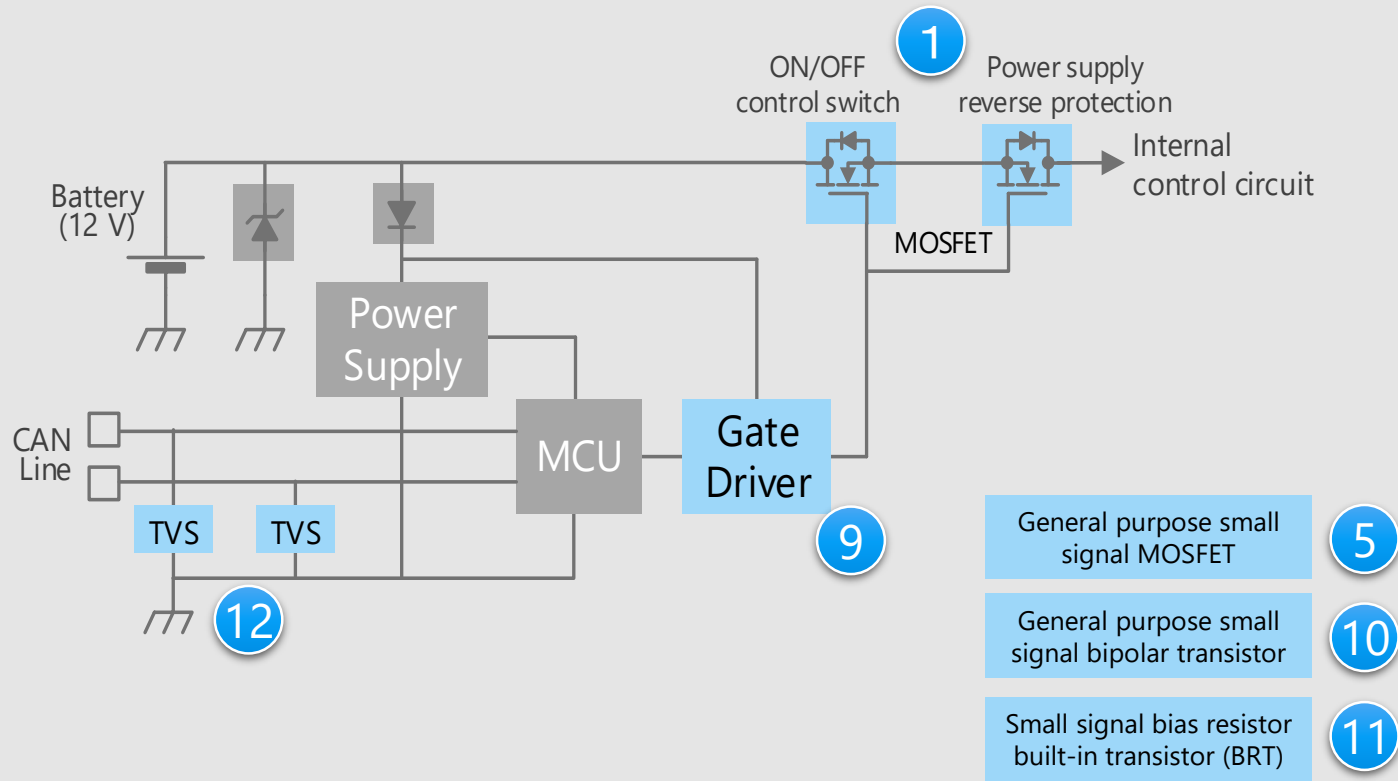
1

ON/OFF control switch

Power supply reverse protection

Internal control circuit

Battery (12 V)

MOSFET

Power Supply

CAN Line

MCU

Gate Driver

TVS

TVS

9

12

General purpose small signal MOSFET

5

General purpose small signal bipolar transistor

10

Small signal bias resistor built-in transistor (BRT)

11